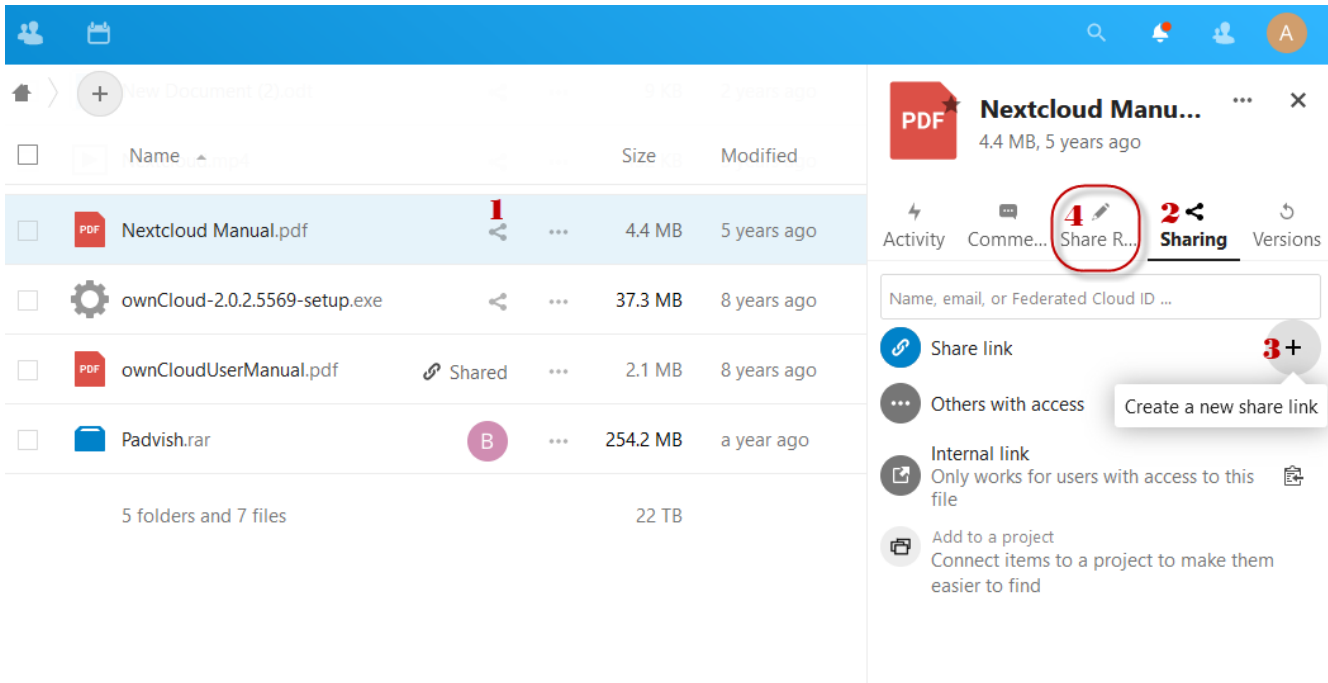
A

+

Name

Size

Modified

Nextcloud Manual.pdf

1

4.4 MB

5 years ago

ownCloud-2.0.2.5569-setup.exe

37.3 MB

8 years ago

ownCloudUserManual.pdf

Shared

2.1 MB

8 years ago

Padvish.rar

B

254.2 MB

a year ago

5 folders and 7 files

22 TB

PDF

Nextcloud Manu...

4.4 MB, 5 years ago

Activity

Comme...

4 Share R...

2 Sharing

Versions

Name, email, or Federated Cloud ID ...

Share link

3 +

Others with access

Create a new share link

Internal link

Only works for users with access to this file

Add to a project

Connect items to a project to make them easier to find